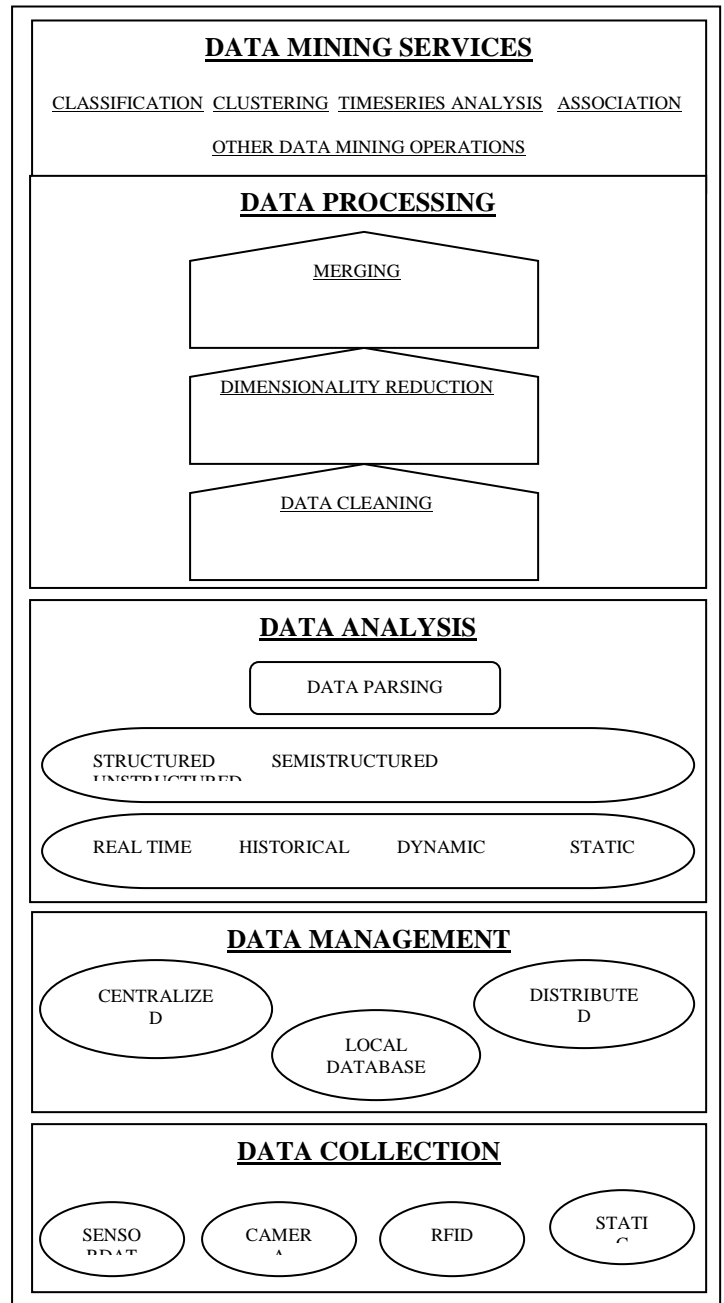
DATA MINING SERVICES

CLASSIFICATION CLUSTERING TIMESERIES ANALYSIS ASSOCIATION

OTHER DATA MINING OPERATIONS

DATA PROCESSING

MERGING

DIMENSIONALITY REDUCTION

DATA CLEANING

DATA ANALYSIS

DATA PARSING

STRUCTURED SEMISTRUCTURED UNSTRUCTURED

REAL TIME HISTORICAL DYNAMIC STATIC

DATA MANAGEMENT

CENTRALIZE D

LOCAL DATABASE

DISTRIBUTE D

DATA COLLECTION

SENSO RDAT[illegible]

CAMER A

RFID

STATI C